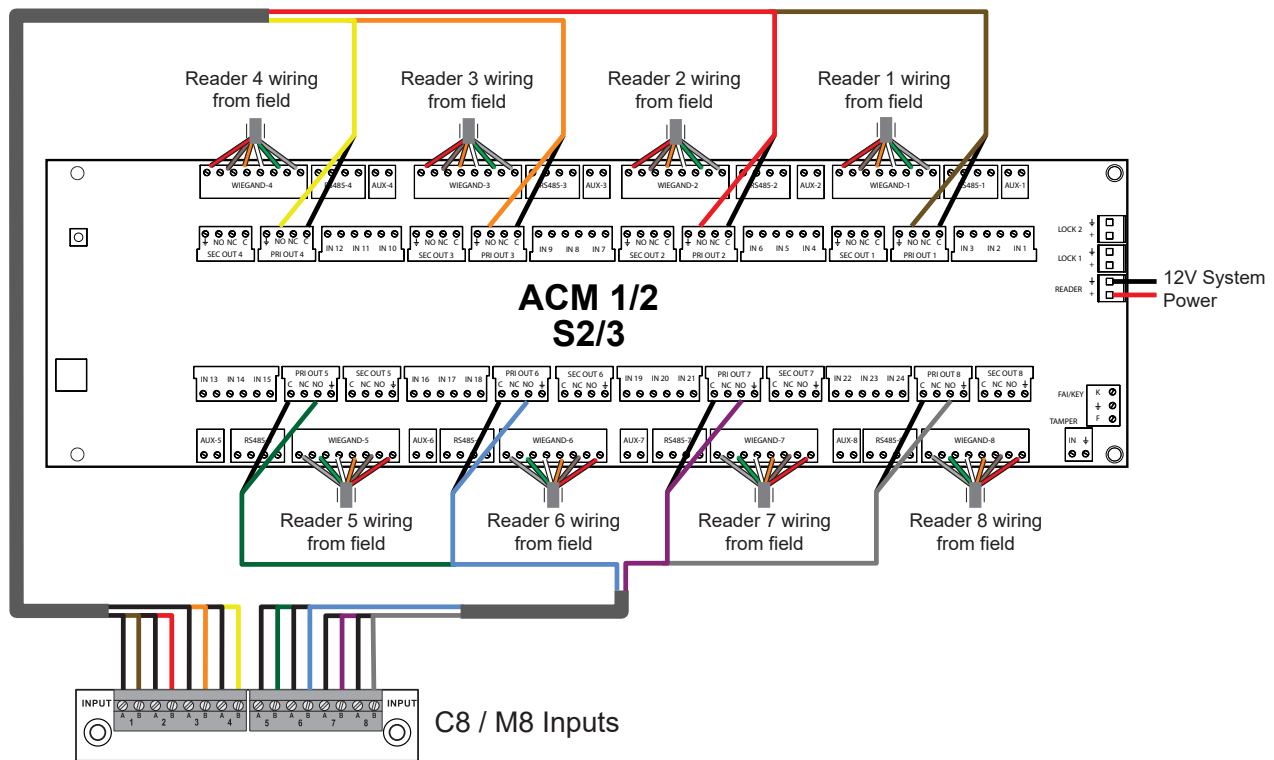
Reader 4 wiring from field

Reader 3 wiring from field

Reader 2 wiring from field

Reader 1 wiring from field

WIEGAND-4 RS485-4 AUX-4 WIEGAND-3 RS485-3 AUX-3 WIEGAND-2 RS485-2 AUX-2 WIEGAND-1 RS485-1 AUX-1

⏚ NO NC C SEC OUT 4 ⏚ NO NC C PRI OUT 4 IN 12 IN 11 IN 10 ⏚ NO NC C SEC OUT 3 ⏚ NO NC C PRI OUT 3 IN 9 IN 8 IN 7 ⏚ NO NC C SEC OUT 2 ⏚ NO NC C PRI OUT 2 IN 6 IN 5 IN 4 ⏚ NO NC C SEC OUT 1 ⏚ NO NC C PRI OUT 1 IN 3 IN 2 IN 1

LOCK 2 LOCK 1 READER

12V System Power

ACM 1/2
S2/3

IN 13 IN 14 IN 15 PRI OUT 5 C NC NO ⏚ SEC OUT 5 C NC NO ⏚ IN 16 IN 17 IN 18 PRI OUT 6 C NC NO ⏚ SEC OUT 6 C NC NO ⏚ IN 19 IN 20 IN 21 PRI OUT 7 C NC NO ⏚ SEC OUT 7 C NC NO ⏚ IN 22 IN 23 IN 24 PRI OUT 8 C NC NO ⏚ SEC OUT 8 C NC NO ⏚

FAI/KEY K ⏚ F TAMPER IN ⏚

AUX-5 RS485 WIEGAND-5 AUX-6 RS485 WIEGAND-6 AUX-7 RS485-7 WIEGAND-7 AUX-8 RS485 WIEGAND-8

Reader 5 wiring from field

Reader 6 wiring from field

Reader 7 wiring from field

Reader 8 wiring from field

INPUT A B A B A B A B 1 2 3 4 A B A B A B A B 5 6 7 8 INPUT

C8 / M8 Inputs